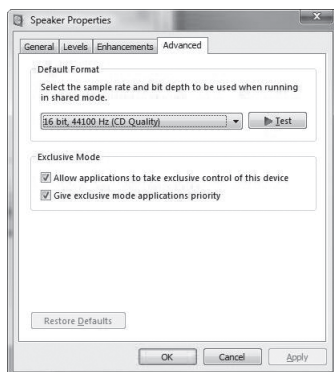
Speaker Properties

General | Levels | Enhancements | Advanced

Default Format

Select the sample rate and bit depth to be used when running in shared mode.

16 bit, 44100 Hz (CD Quality)

Test

Exclusive Mode

Allow applications to take exclusive control of this device

Give exclusive mode applications priority

Restore Defaults

OK | Cancel | Apply